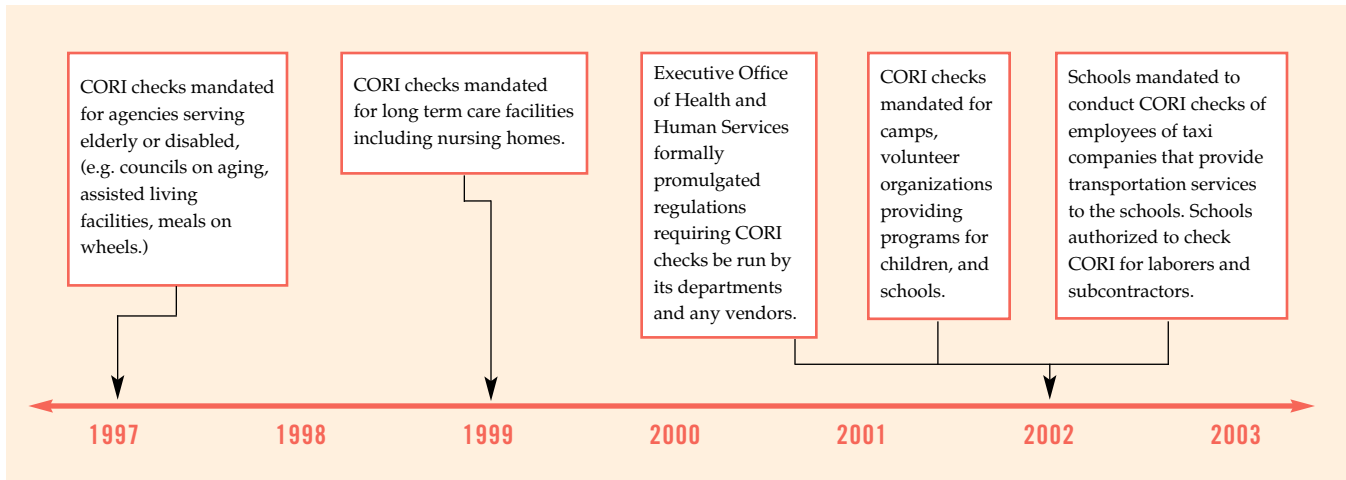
CORI checks mandated for agencies serving elderly or disabled, (e.g. councils on aging, assisted living facilities, meals on wheels.)

CORI checks mandated for long term care facilities including nursing homes.

Executive Office of Health and Human Services formally promulgated regulations requiring CORI checks be run by its departments and any vendors.

CORI checks mandated for camps, volunteer organizations providing programs for children, and schools.

Schools mandated to conduct CORI checks of employees of taxi companies that provide transportation services to the schools. Schools authorized to check CORI for laborers and subcontractors.

1997 1998 1999 2000 2001 2002 2003